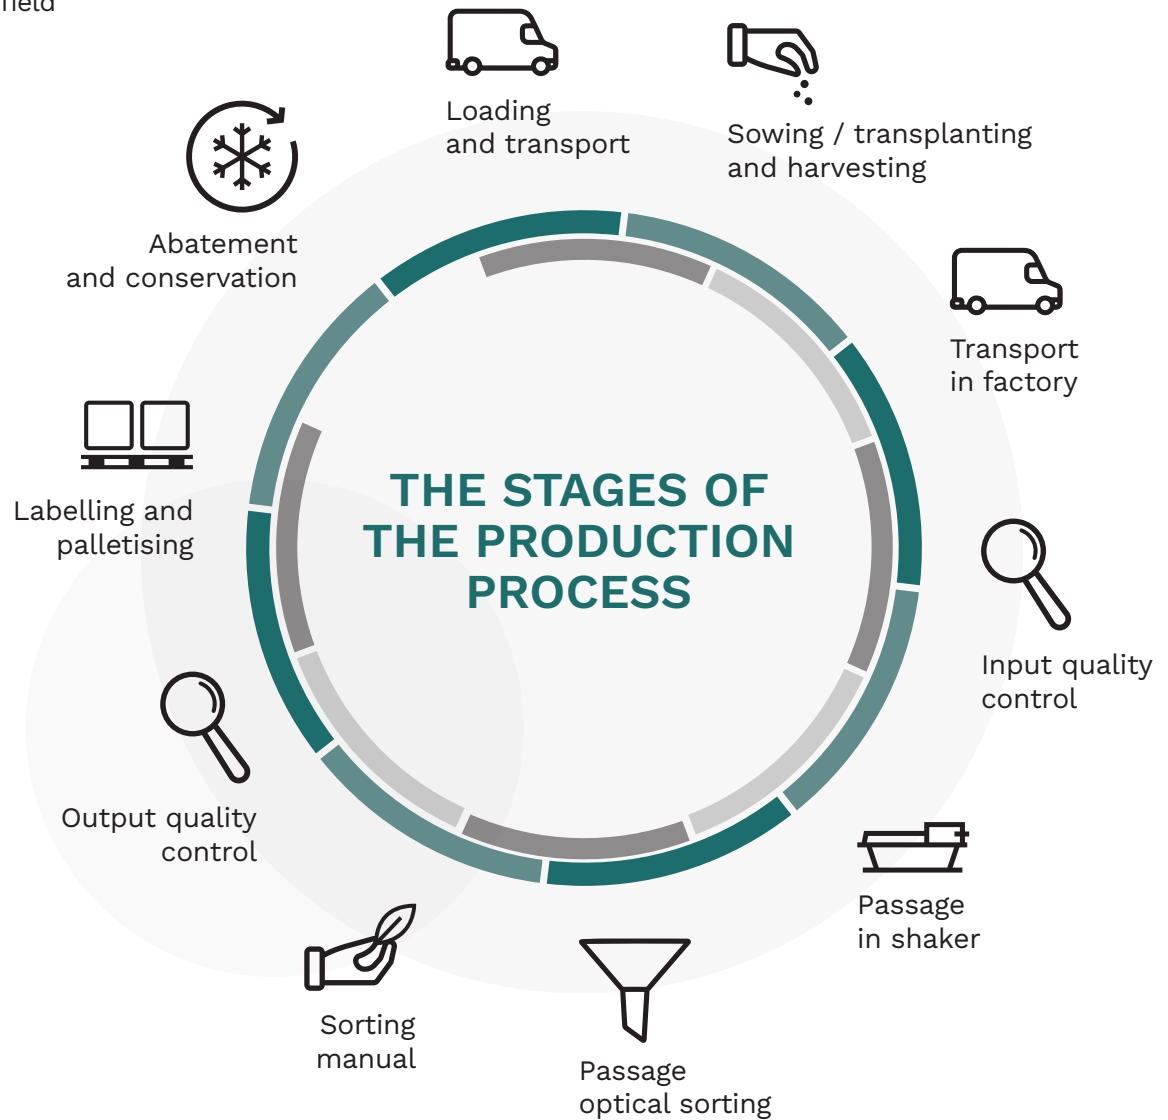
field

Loading and transport

Sowing / transplanting and harvesting

Transport in factory

Input quality control

Passage in shaker

Passage optical sorting

Sorting manual

Output quality control

Labelling and palletising

Abatement and conservation

THE STAGES OF THE PRODUCTION PROCESS